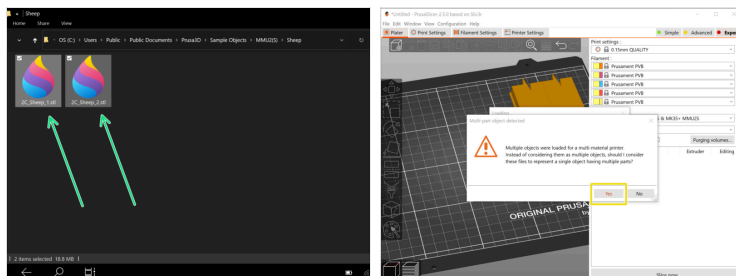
Sheep
Home Share View
OS (C:) › Users › Public › Public Documents › Prusa3D › Sample Objects › MMU2(S) › Sheep
2C_Sheep_1.stl
2C_Sheep_2.stl
2 items selected 18.8 MB

*Untitled - PrusaSlicer-2.1.0 based on Slic3r
File Edit Window View Configuration Help
Plater Print Settings Filament Settings Printer Settings
Simple Advanced Expert
Print settings :
0.15mm QUALITY
Filament :
Prusament PVB
Prusament PVB
Prusament PVB
Prusament PVB
Prusament PVB
& MK3S+ MMU2S
Purging volumes...
Extruder Editing
Loading
Multi-part object detected
Multiple objects were loaded for a multi-material printer.
Instead of considering them as multiple objects, should I consider these files to represent a single object having multiple parts?
Yes No
ORIGINAL PRUSA
Slice now